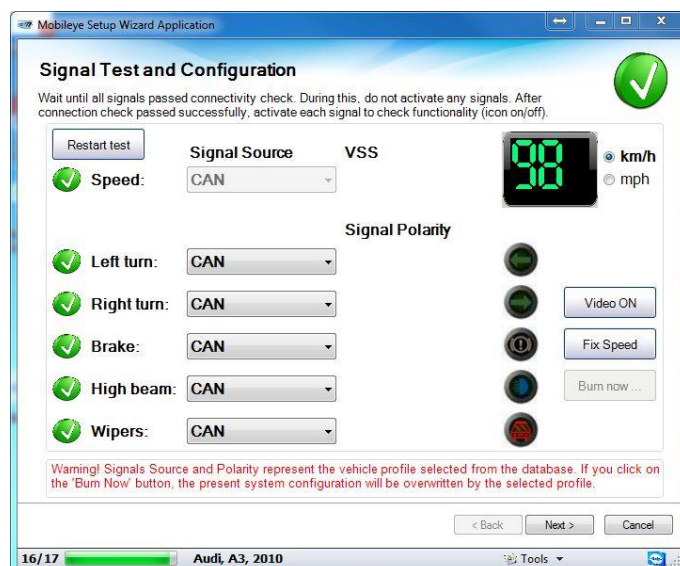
Mobileye Setup Wizard Application

Signal Test and Configuration

Wait until all signals passed connectivity check. During this, do not activate any signals. After connection check passed successfully, activate each signal to check functionality (icon on/off).

Restart test

Signal Source

VSS

98

km/h

mph

Speed: CAN

Signal Polarity

Left turn: CAN

Right turn: CAN

Video ON

Brake: CAN

Fix Speed

High beam: CAN

Burn now ...

Wipers: CAN

Warning! Signals Source and Polarity represent the vehicle profile selected from the database. If you click on the 'Burn Now' button, the present system configuration will be overwritten by the selected profile.

< Back

Next >

Cancel

16/17

Audi, A3, 2010

Tools